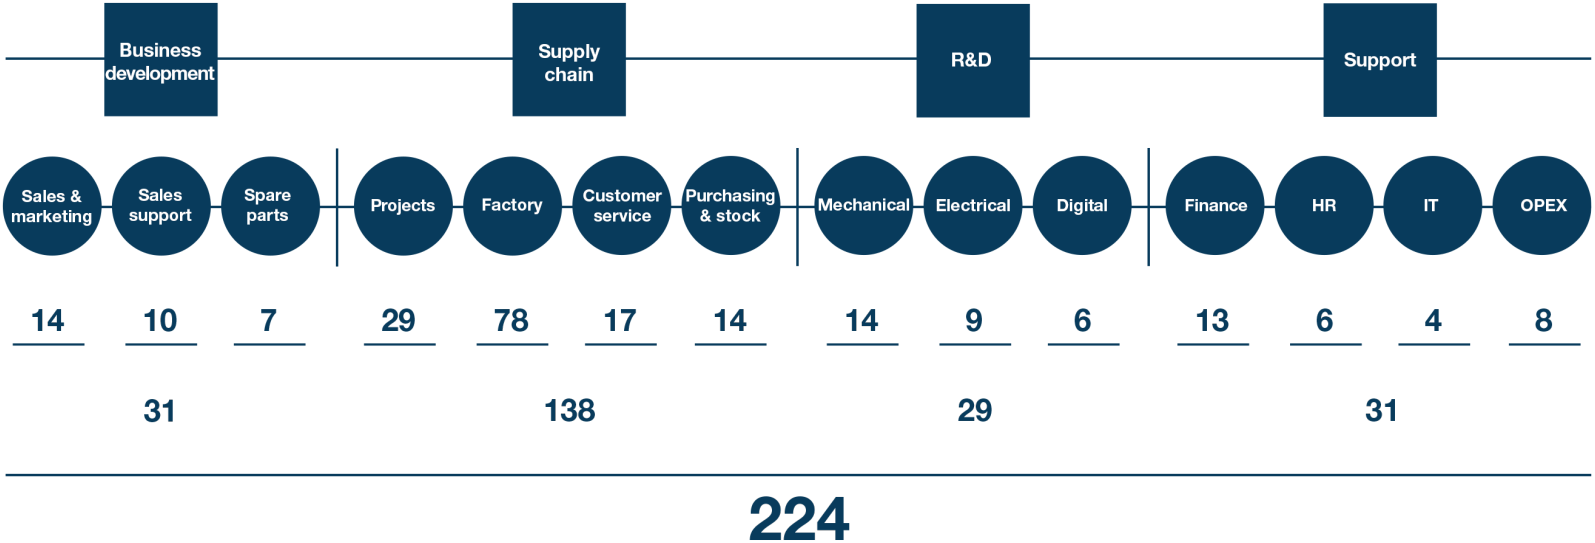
Business development

Supply chain

R&D

Support

Sales & marketing
Sales support
Spare parts
Projects
Factory
Customer service
Purchasing & stock
Mechanical
Electrical
Digital
Finance
HR
IT
OPEX

| Sales & marketing | Sales support | Spare parts | Projects | Factory | Customer service | Purchasing & stock | Mechanical | Electrical | Digital | Finance | HR | IT | OPEX |
|---|---|---|---|---|---|---|---|---|---|---|---|---|---|
| 14 | 10 | 7 | 29 | 78 | 17 | 14 | 14 | 9 | 6 | 13 | 6 | 4 | 8 |

31

138

29

31

224